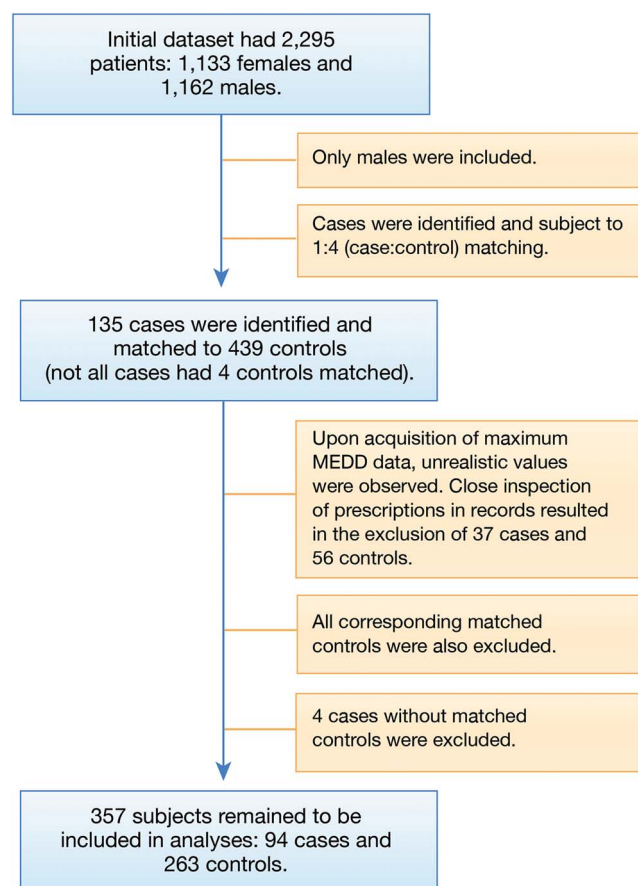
Initial dataset had 2,295 patients: 1,133 females and 1,162 males.

Only males were included.

Cases were identified and subject to 1:4 (case:control) matching.

135 cases were identified and matched to 439 controls (not all cases had 4 controls matched).

Upon acquisition of maximum MEDD data, unrealistic values were observed. Close inspection of prescriptions in records resulted in the exclusion of 37 cases and 56 controls.

All corresponding matched controls were also excluded.

4 cases without matched controls were excluded.

357 subjects remained to be included in analyses: 94 cases and 263 controls.